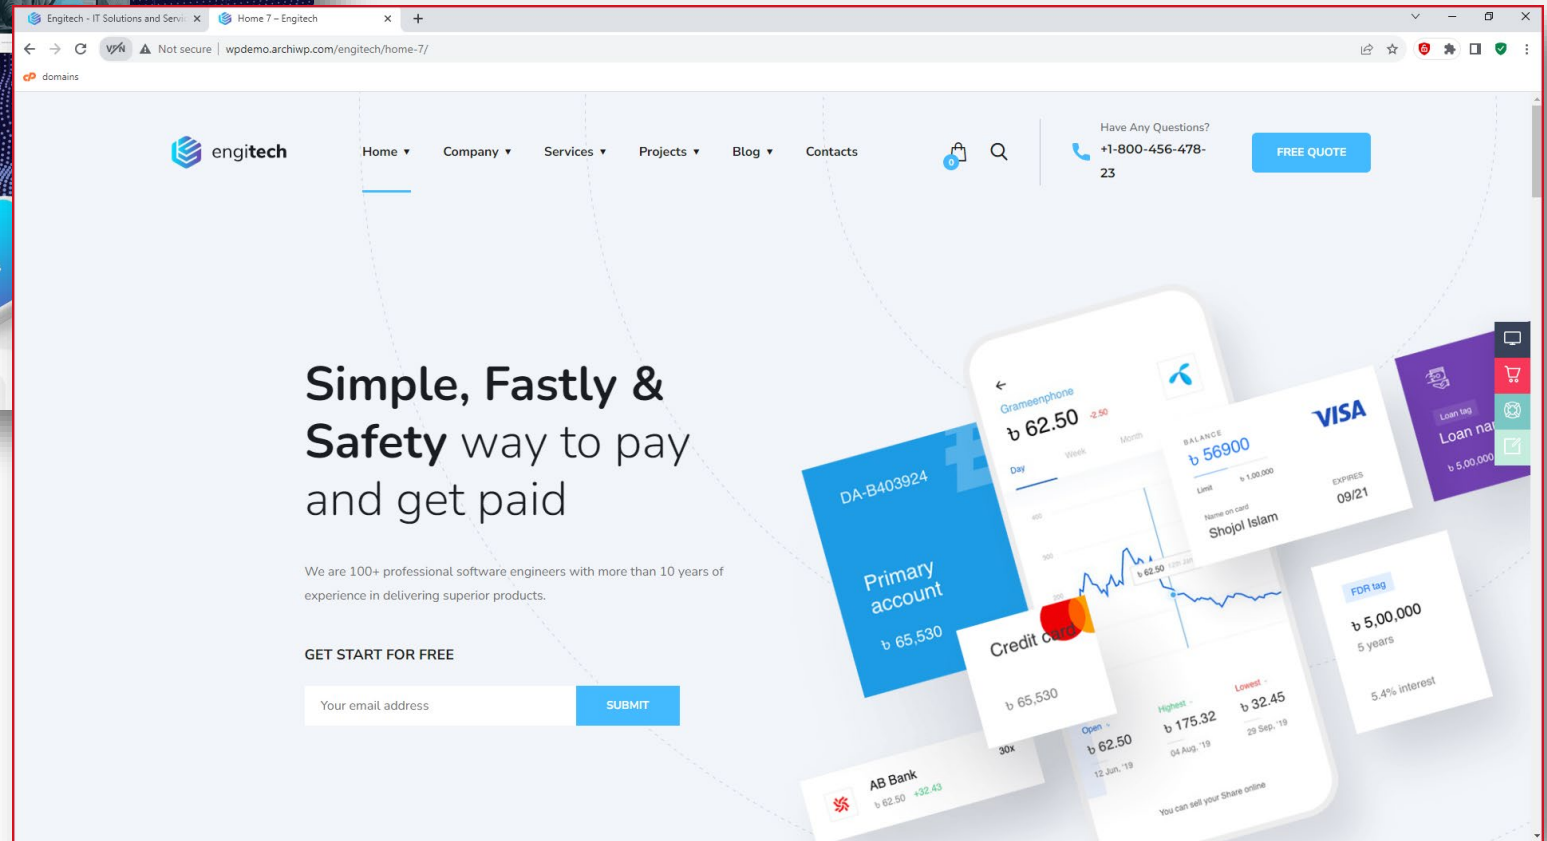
Engitech - IT Solutions and Servic ×
Home 7 – Engitech ×
+

Not secure | wpdemo.archiwp.com/engitech/home-7/

domains

engitech

Home ▾ Company ▾ Services ▾ Projects ▾ Blog ▾ Contacts

0

Have Any Questions?
+1-800-456-478-23

FREE QUOTE

Simple, Fastly & Safety way to pay and get paid

We are 100+ professional software engineers with more than 10 years of experience in delivering superior products.

GET START FOR FREE

Your email address

SUBMIT

Grameenphone
৳ 62.50 -2.50
Day Week Month

DA-B403924
Primary account
৳ 65,530

BALANCE
৳ 56900
Limit ৳ 1,00,000
Name on card
Shojol Islam
VISA
EXPIRES
09/21

Loan tag
Loan na
৳ 5,00,000

৳ 62.50

Credit card
৳ 65,530

FDR tag
৳ 5,00,000
5 years
5.4% interest

30x
Open
৳ 62.50
12 Jun, '19
Highest
৳ 175.32
04 Aug, '19
Lowest
৳ 32.45
29 Sep, '19

AB Bank
৳ 62.50 +32.43

You can sell your Share online